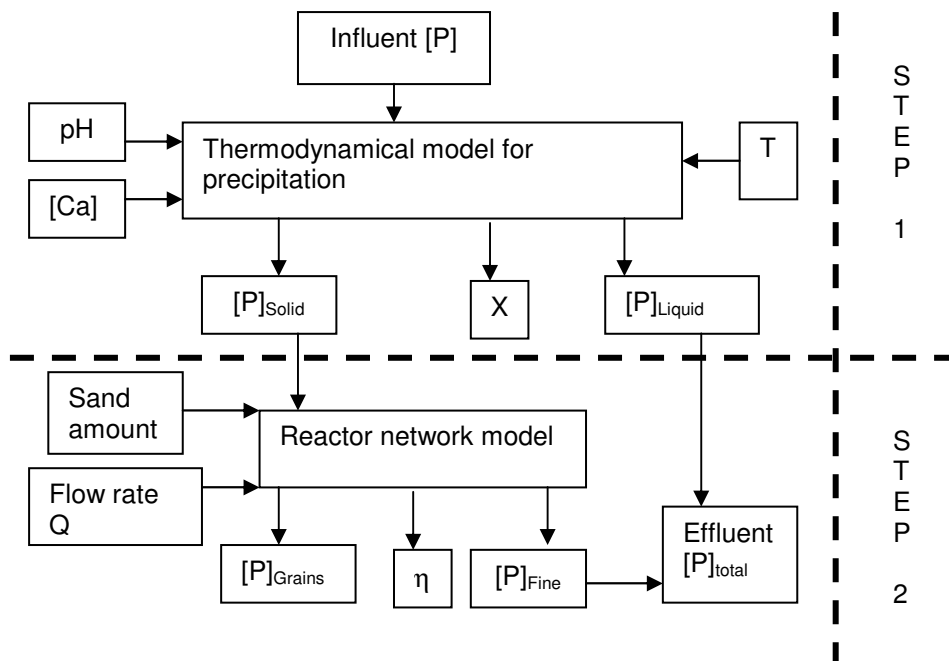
Influent [P]

pH

[Ca]

Thermodynamical model for precipitation

T

$[P]_{Solid}$

X

$[P]_{Liquid}$

STEP 1

Sand amount

Flow rate Q

Reactor network model

$[P]_{Grains}$

η

$[P]_{Fine}$

Effluent $[P]_{total}$

STEP 2